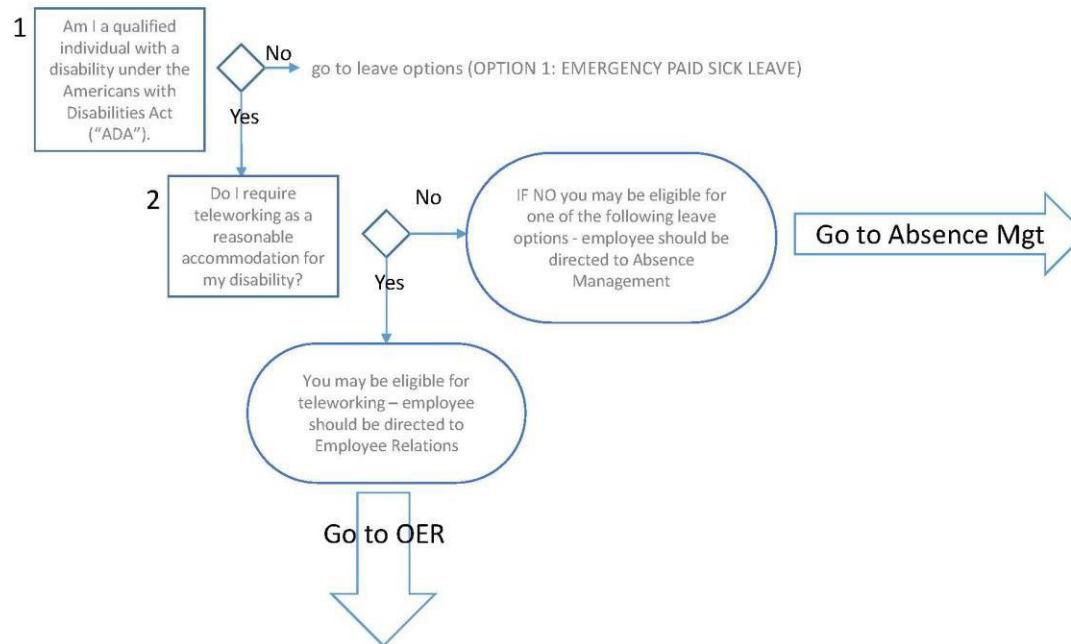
1

Am I a qualified individual with a disability under the Americans with Disabilities Act ("ADA").

No

go to leave options (OPTION 1: EMERGENCY PAID SICK LEAVE)

Yes

2

Do I require teleworking as a reasonable accommodation for my disability?

No

IF NO you may be eligible for one of the following leave options - employee should be directed to Absence Management

Go to Absence Mgt

Yes

You may be eligible for teleworking – employee should be directed to Employee Relations

Go to OER